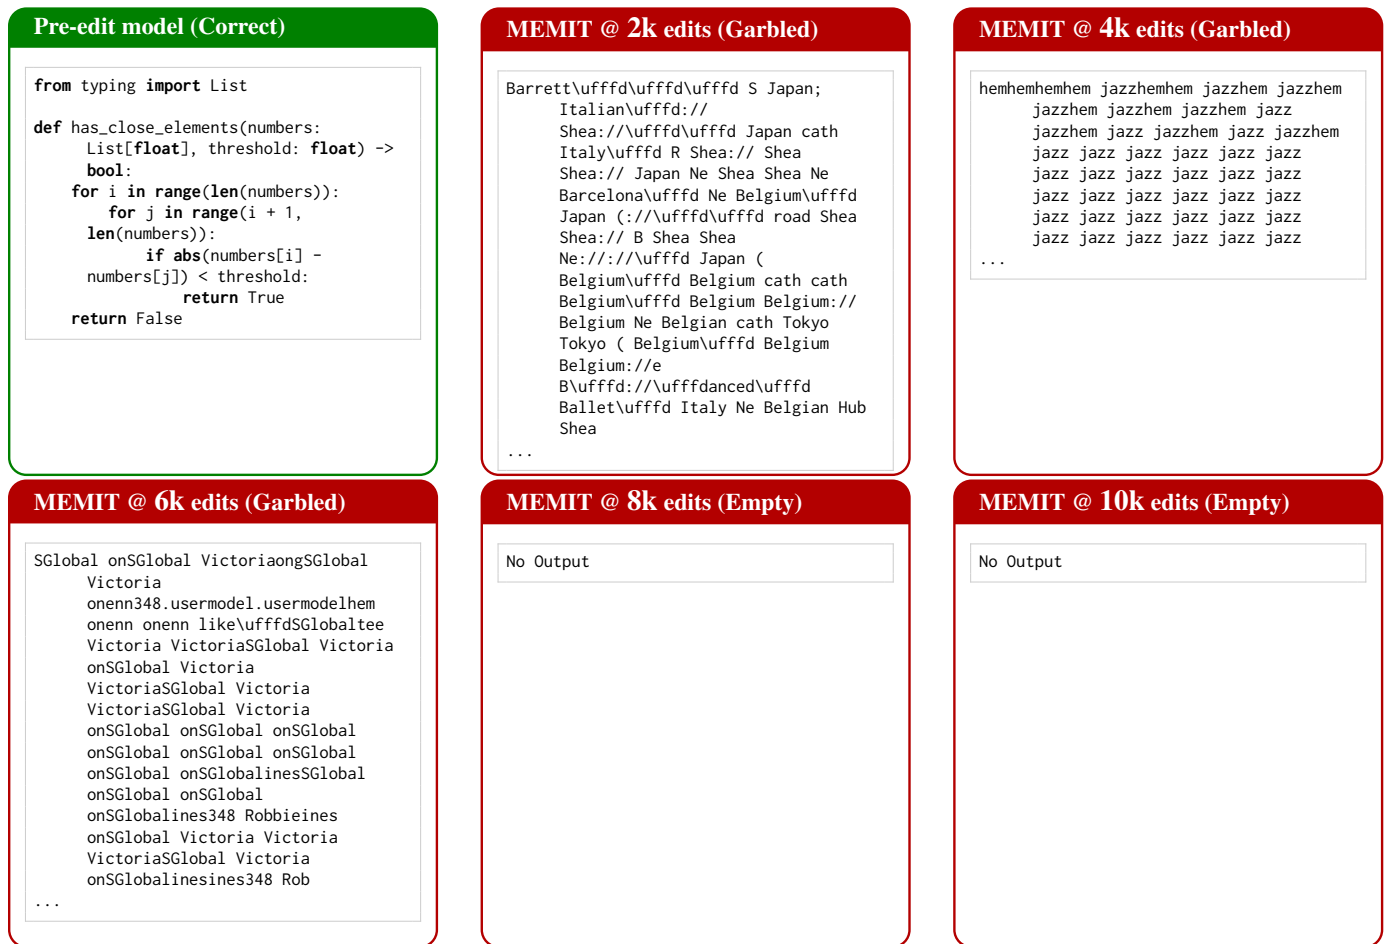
Pre-edit model (Correct)

from typing import List

def has_close_elements(numbers: List[float], threshold: float) -> bool:
    for i in range(len(numbers)):
        for j in range(i + 1, len(numbers)):
            if abs(numbers[i] - numbers[j]) < threshold:
                return True
    return False

MEMIT @ 2k edits (Garbled)

Barrett\ufffd\ufffd\ufffd S Japan; Italian\ufffd:// Shea://\ufffd\ufffd Japan cath Italy\ufffd R Shea:// Shea Shea:// Japan Ne Shea Shea Ne Barcelona\ufffd Ne Belgium\ufffd Japan (://\ufffd\ufffd road Shea Shea:// B Shea Shea Ne://://\ufffd Japan ( Belgium\ufffd Belgium cath cath Belgium\ufffd Belgium Belgium:// Belgium Ne Belgian cath Tokyo Tokyo ( Belgium\ufffd Belgium Belgium://e B\ufffd://\ufffddanced\ufffd Ballet\ufffd Italy Ne Belgian Hub Shea
...

MEMIT @ 4k edits (Garbled)

hemhemhemhem jazzhemhem jazzhem jazzhem jazzhem jazzhem jazzhem jazz jazzhem jazz jazzhem jazz jazzhem jazz jazz jazz jazz jazz jazz jazz jazz jazz jazz jazz jazz jazz jazz jazz jazz jazz jazz jazz jazz jazz jazz jazz jazz jazz jazz jazz jazz jazz jazz
...

MEMIT @ 6k edits (Garbled)

SGlobal onSGlobal VictoriaongSGlobal Victoria onenn348.usermodel.usermodelhem onenn onenn like\ufffdSGlobaltee Victoria VictoriaSGlobal Victoria onSGlobal Victoria VictoriaSGlobal Victoria VictoriaSGlobal Victoria onSGlobal onSGlobal onSGlobal onSGlobal onSGlobal onSGlobal onSGlobal onSGlobalinesSGlobal onSGlobal onSGlobal onSGlobalines348 Robbieines onSGlobal Victoria Victoria VictoriaSGlobal Victoria onSGlobalinesines348 Rob
...

MEMIT @ 8k edits (Empty)

No Output

MEMIT @ 10k edits (Empty)

No Output